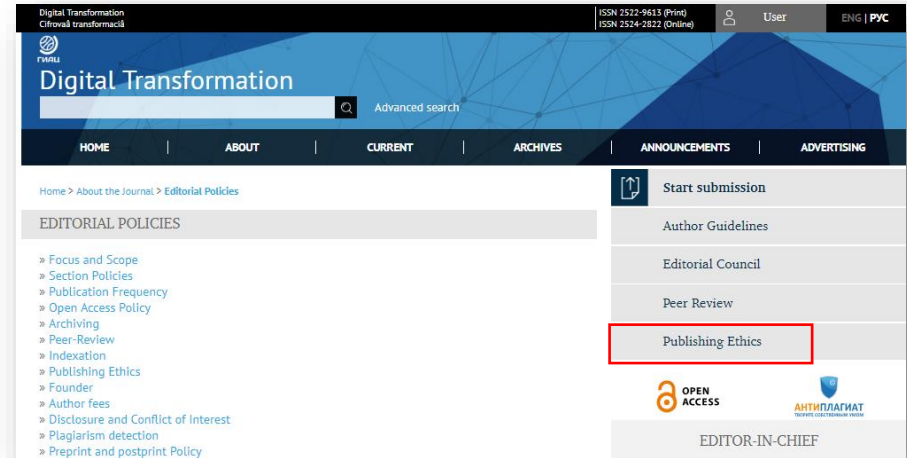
Digital Transformation
Cifrovaâ transformaciâ

ISSN 2522-9613 (Print)
ISSN 2524-2822 (Online)

User

ENG | РУС

ГИАЦ

Digital Transformation

Advanced search

HOME | ABOUT | CURRENT | ARCHIVES | ANNOUNCEMENTS | ADVERTISING

Home > About the Journal > Editorial Policies

EDITORIAL POLICIES

» Focus and Scope
» Section Policies
» Publication Frequency
» Open Access Policy
» Archiving
» Peer-Review
» Indexation
» Publishing Ethics
» Founder
» Author fees
» Disclosure and Conflict of Interest
» Plagiarism detection
» Preprint and postprint Policy

Start submission

Author Guidelines

Editorial Council

Peer Review

Publishing Ethics

OPEN ACCESS

АНТИПЛАГИАТ
ТВОРИТЕ СОБСТВЕННЫМ УМОМ

EDITOR-IN-CHIEF